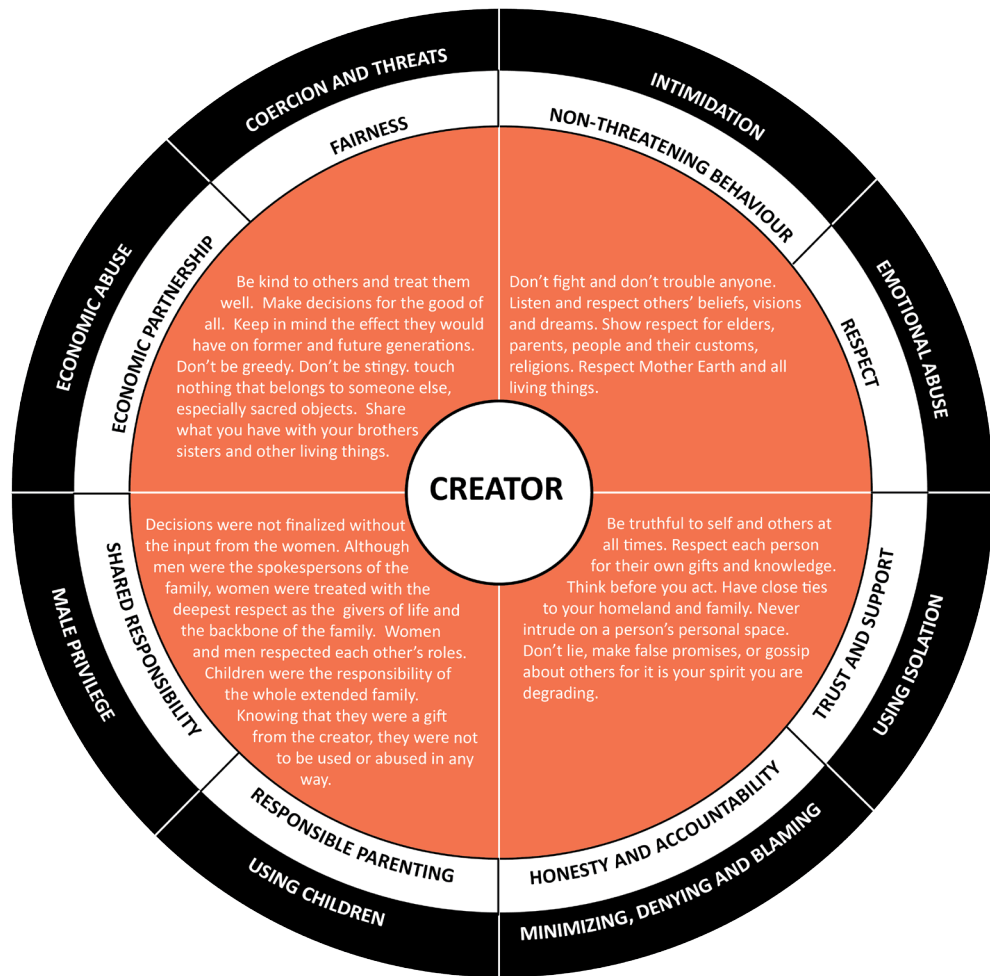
COERCION AND THREATS

FAIRNESS

INTIMIDATION

NON-THREATENING BEHAVIOUR

ECONOMIC ABUSE

ECONOMIC PARTNERSHIP

Be kind to others and treat them well. Make decisions for the good of all. Keep in mind the effect they would have on former and future generations. Don't be greedy. Don't be stingy. touch nothing that belongs to someone else, especially sacred objects. Share what you have with your brothers sisters and other living things.

Don't fight and don't trouble anyone. Listen and respect others' beliefs, visions and dreams. Show respect for elders, parents, people and their customs, religions. Respect Mother Earth and all living things.

RESPECT

EMOTIONAL ABUSE

CREATOR

MALE PRIVILEGE

SHARED RESPONSIBILITY

Decisions were not finalized without the input from the women. Although men were the spokespersons of the family, women were treated with the deepest respect as the givers of life and the backbone of the family. Women and men respected each other's roles. Children were the responsibility of the whole extended family. Knowing that they were a gift from the creator, they were not to be used or abused in any way.

Be truthful to self and others at all times. Respect each person for their own gifts and knowledge. Think before you act. Have close ties to your homeland and family. Never intrude on a person's personal space. Don't lie, make false promises, or gossip about others for it is your spirit you are degrading.

TRUST AND SUPPORT

USING ISOLATION

RESPONSIBLE PARENTING

USING CHILDREN

HONESTY AND ACCOUNTABILITY

MINIMIZING, DENYING AND BLAMING